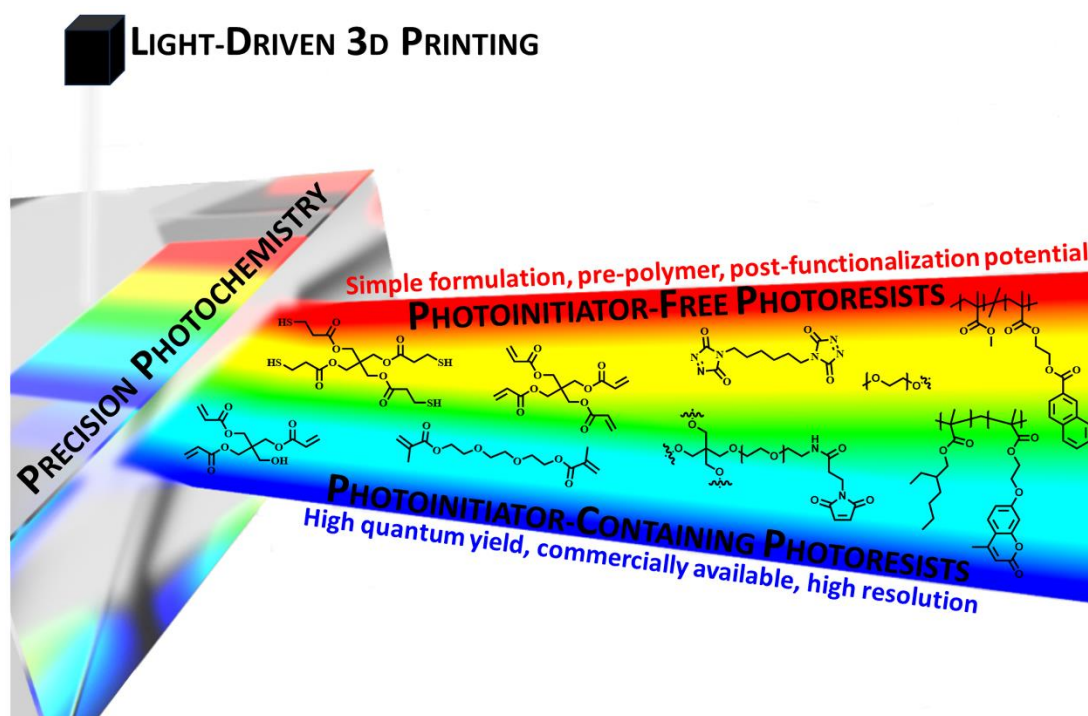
LIGHT-DRIVEN 3D PRINTING

PRECISION PHOTOCHEMISTRY

Simple formulation, pre-polymer, post-functionalization potential

PHOTOINITIATOR-FREE PHOTORESISTS

SH
SH
SH
SH
OH
N
N
N
N
N
H

PHOTOINITIATOR-CONTAINING PHOTORESISTS

High quantum yield, commercially available, high resolution